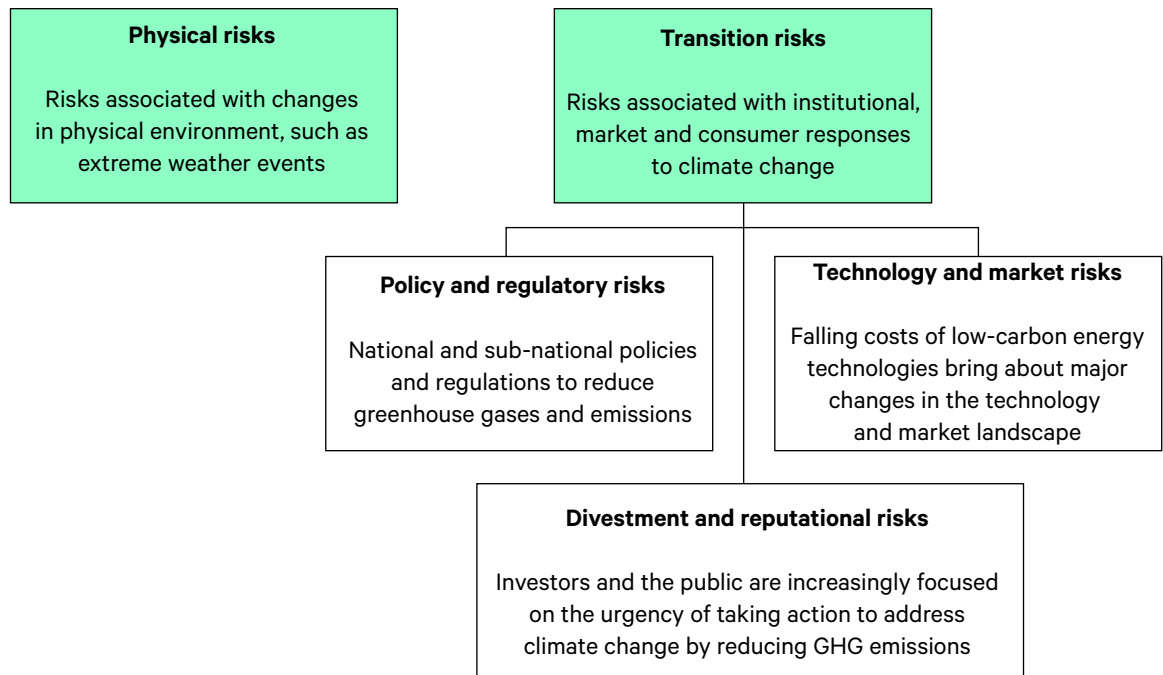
Physical risks

Risks associated with changes in physical environment, such as extreme weather events

Transition risks

Risks associated with institutional, market and consumer responses to climate change

Policy and regulatory risks

National and sub-national policies and regulations to reduce greenhouse gases and emissions

Technology and market risks

Falling costs of low-carbon energy technologies bring about major changes in the technology and market landscape

Divestment and reputational risks

Investors and the public are increasingly focused on the urgency of taking action to address climate change by reducing GHG emissions